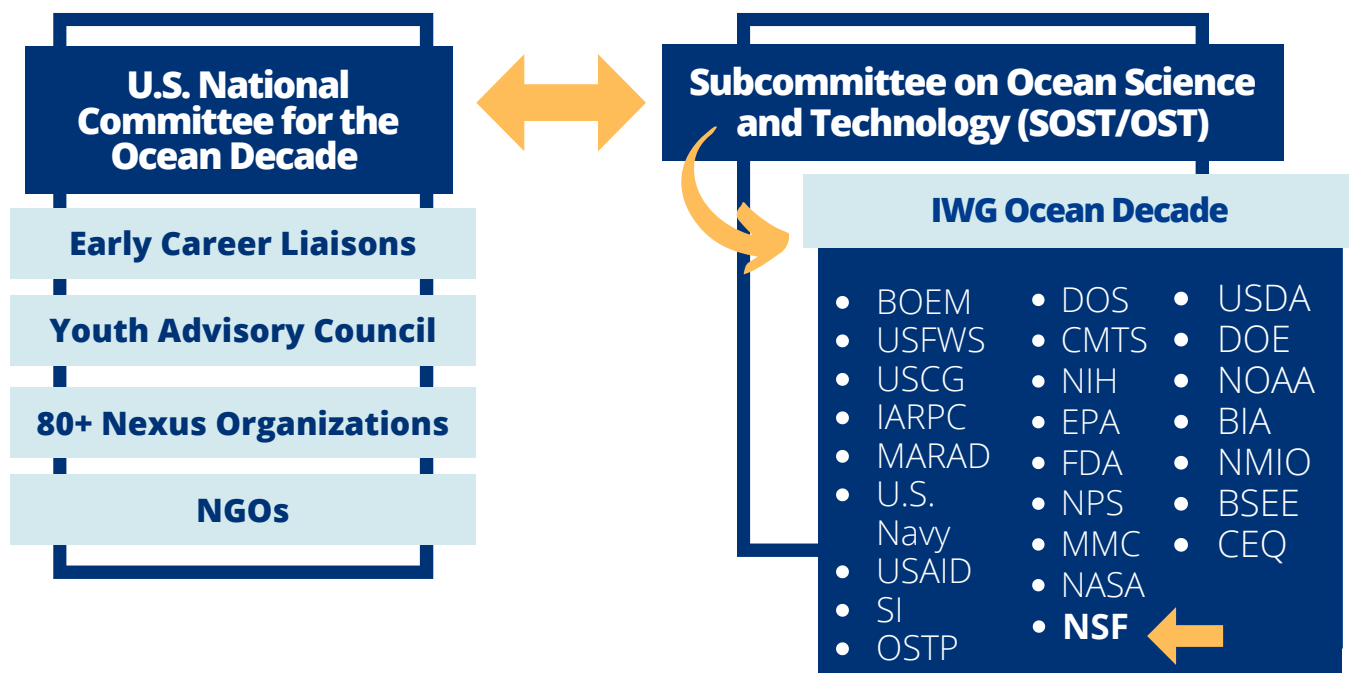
U.S. National Committee for the Ocean Decade

Early Career Liaisons

Youth Advisory Council

80+ Nexus Organizations

NGOs

Subcommittee on Ocean Science and Technology (SOST/OST)

IWG Ocean Decade

- BOEM
- USFWS
- USCG
- IARPC
- MARAD
- U.S. Navy
- USAID
- SI
- OSTP

- DOS
- CMTS
- NIH
- EPA
- FDA
- NPS
- MMC
- NASA
- NSF

- USDA
- DOE
- NOAA
- BIA
- NMIO
- BSEE
- CEQ